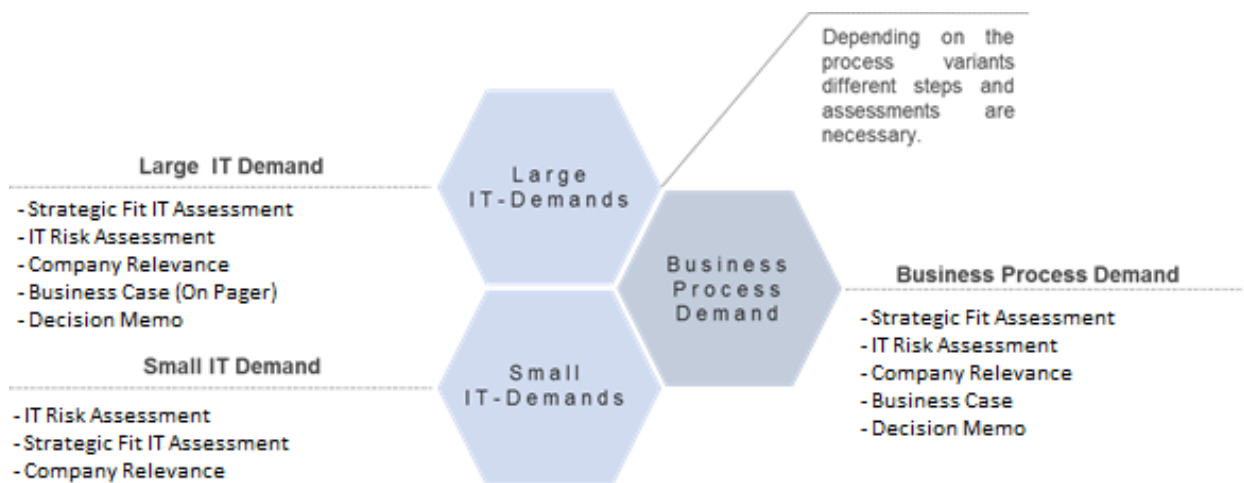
Depending on the process variants different steps and assessments are necessary.

Large IT Demand

- Strategic Fit IT Assessment
- IT Risk Assessment
- Company Relevance
- Business Case (On Pager)
- Decision Memo

Small IT Demand

- IT Risk Assessment
- Strategic Fit IT Assessment
- Company Relevance

Large IT-Demands

Business Process Demand

Small IT-Demands

Business Process Demand

- Strategic Fit Assessment
- IT Risk Assessment
- Company Relevance
- Business Case
- Decision Memo